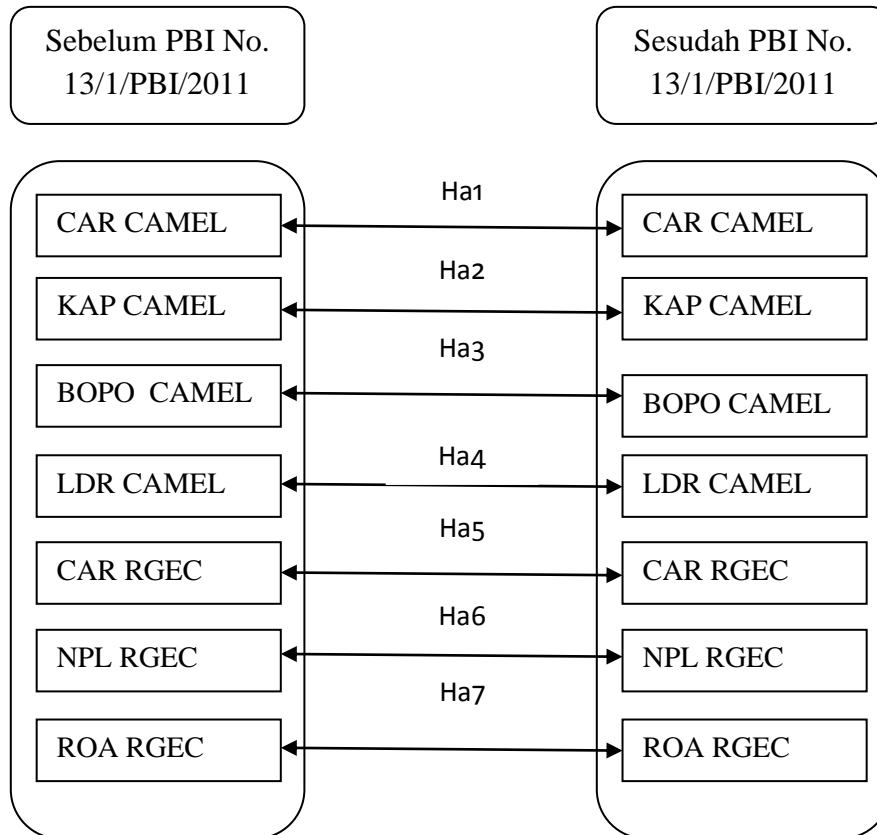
Sebelum PBI No. 13/1/PBI/2011

Sesudah PBI No. 13/1/PBI/2011

CAR CAMEL
Ha1
CAR CAMEL

KAP CAMEL
Ha2
KAP CAMEL

BOPO CAMEL
Ha3
BOPO CAMEL

LDR CAMEL
Ha4
LDR CAMEL

CAR RGEC
Ha5
CAR RGEC

NPL RGEC
Ha6
NPL RGEC

ROA RGEC
Ha7
ROA RGEC